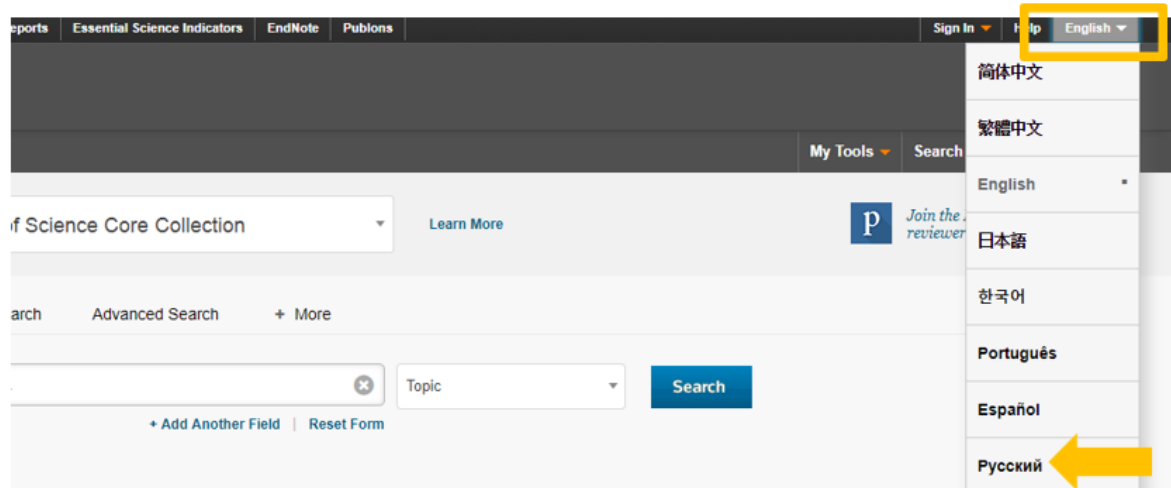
eports | Essential Science Indicators | EndNote | Publons

Sign In | Help | English

My Tools | Search

f Science Core Collection

Learn More

Join the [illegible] reviewer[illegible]

arch | Advanced Search | + More

Topic

Search

+ Add Another Field | Reset Form

简体中文
繁體中文
English
日本語
한국어
Português
Español
Русский